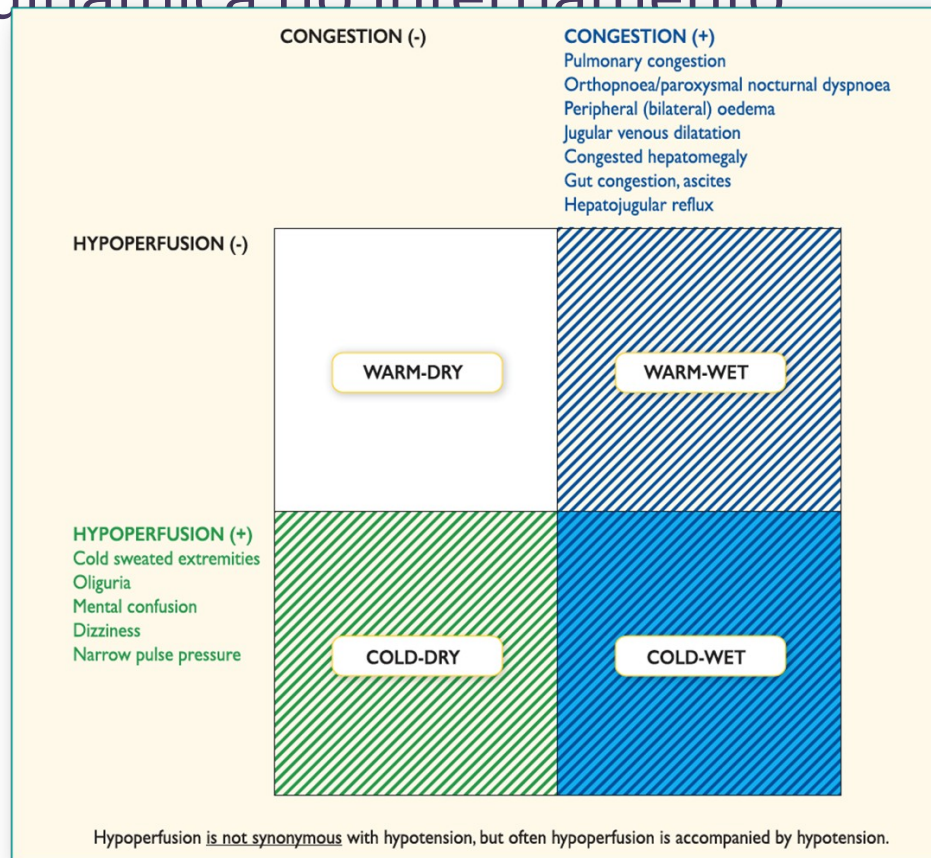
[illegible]

CONGESTION (-)

CONGESTION (+)
Pulmonary congestion
Orthopnoea/paroxysmal nocturnal dyspnoea
Peripheral (bilateral) oedema
Jugular venous dilatation
Congested hepatomegaly
Gut congestion, ascites
Hepatojugular reflux

HYPOPERFUSION (-)

WARM-DRY

WARM-WET

HYPOPERFUSION (+)
Cold sweated extremities
Oliguria
Mental confusion
Dizziness
Narrow pulse pressure

COLD-DRY

COLD-WET

Hypoperfusion is not synonymous with hypotension, but often hypoperfusion is accompanied by hypotension.